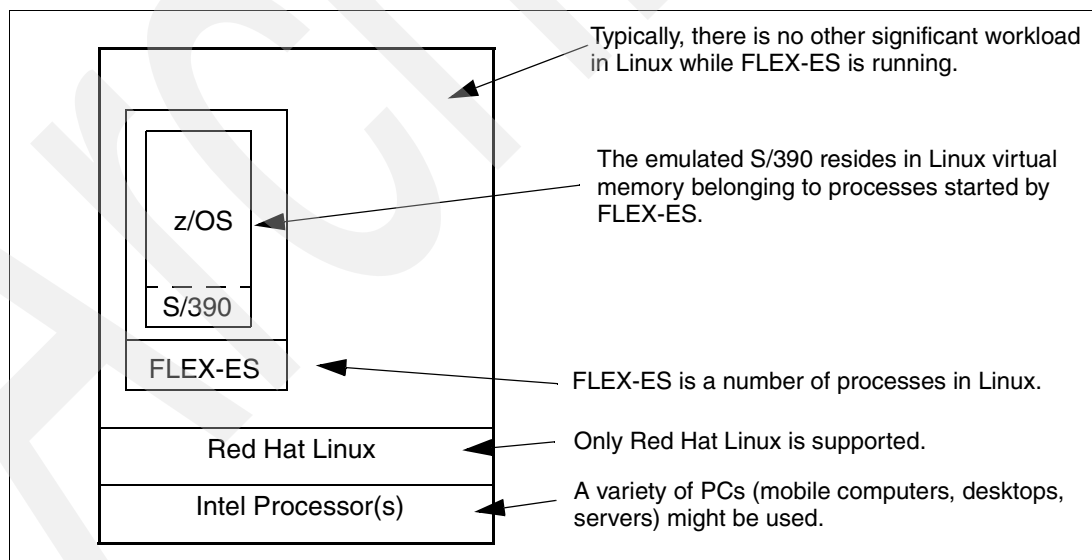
z/OS

S/390

FLEX-ES

Red Hat Linux

Intel Processor(s)

Typically, there is no other significant workload in Linux while FLEX-ES is running.

The emulated S/390 resides in Linux virtual memory belonging to processes started by FLEX-ES.

FLEX-ES is a number of processes in Linux.

Only Red Hat Linux is supported.

A variety of PCs (mobile computers, desktops, servers) might be used.